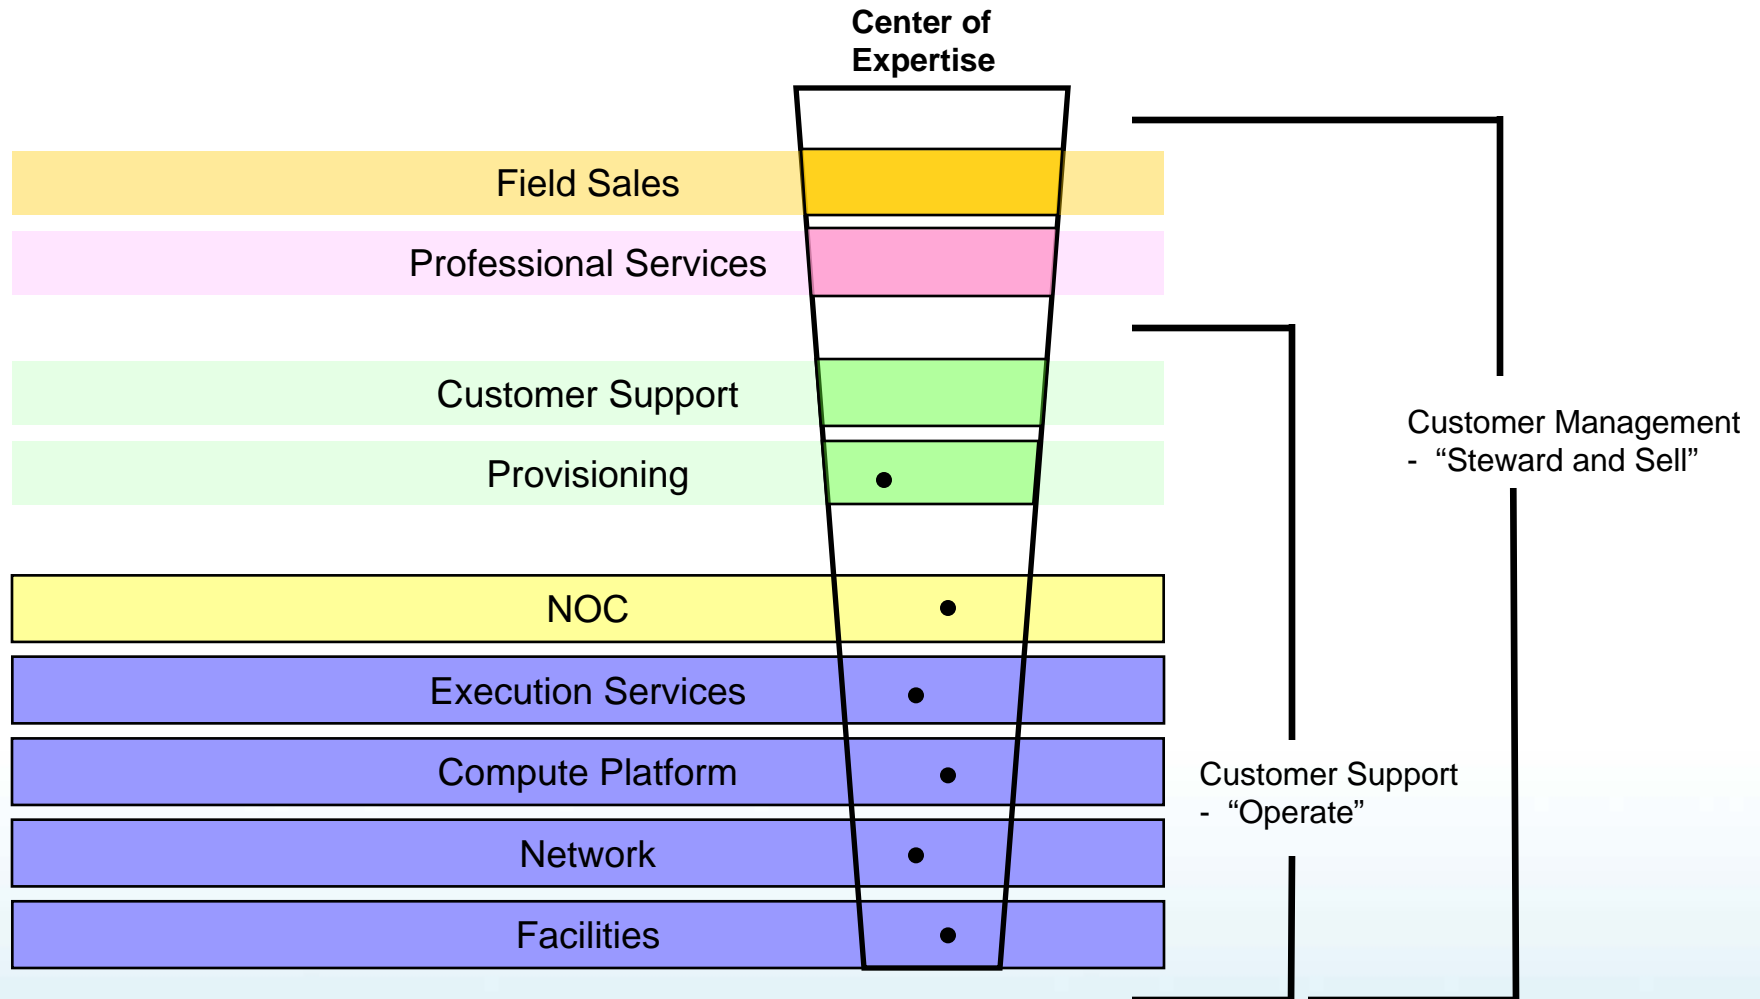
Center of Expertise

Field Sales

Professional Services

Customer Support

Provisioning

NOC

Execution Services

Compute Platform

Network

Facilities

Customer Management
- “Steward and Sell”

Customer Support
- “Operate”